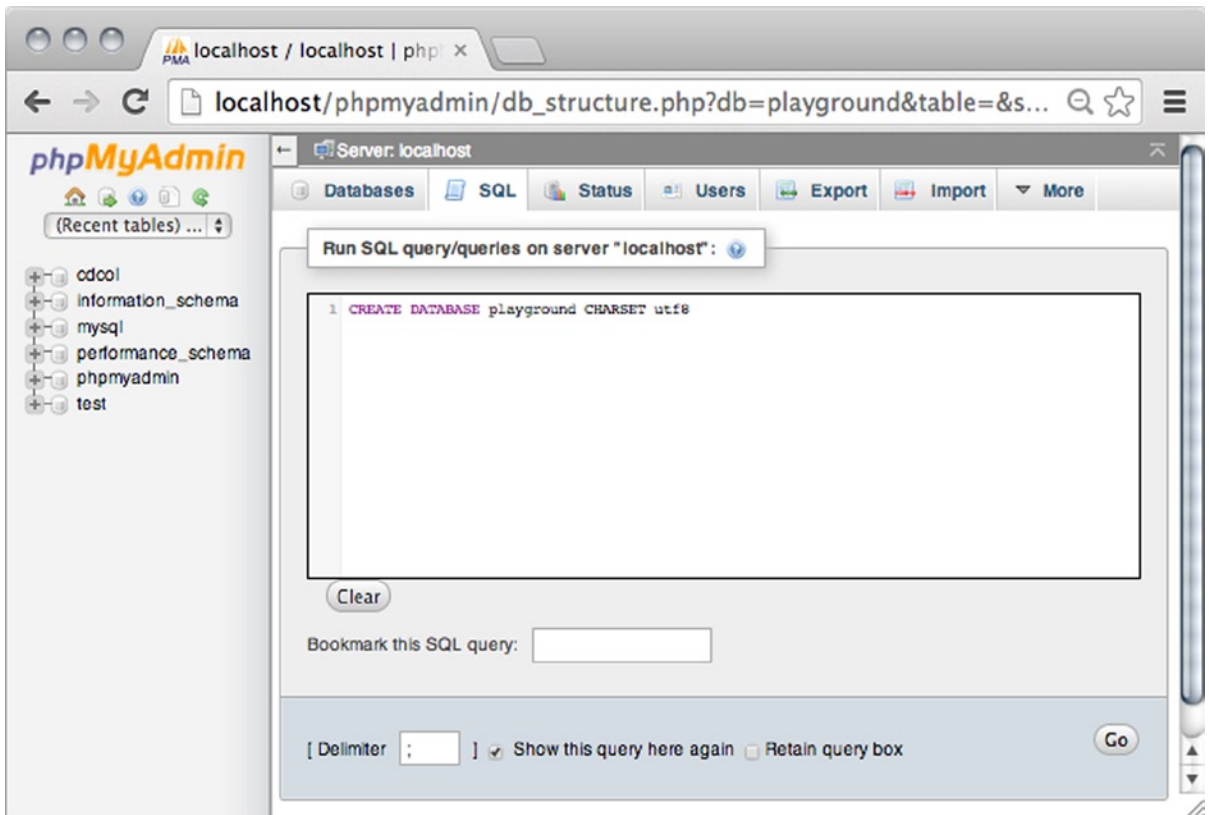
PMA localhost / localhost | php ×

localhost/phpmyadmin/db_structure.php?db=playground&table=&s...

phpMyAdmin

(Recent tables) ...

cdcol
information_schema
mysql
performance_schema
phpmyadmin
test

Server: localhost

Databases SQL Status Users Export Import More

Run SQL query/queries on server "localhost":

1 CREATE DATABASE playground CHARSET utf8

Clear

Bookmark this SQL query:

[ Delimiter ; ] Show this query here again Retain query box

Go